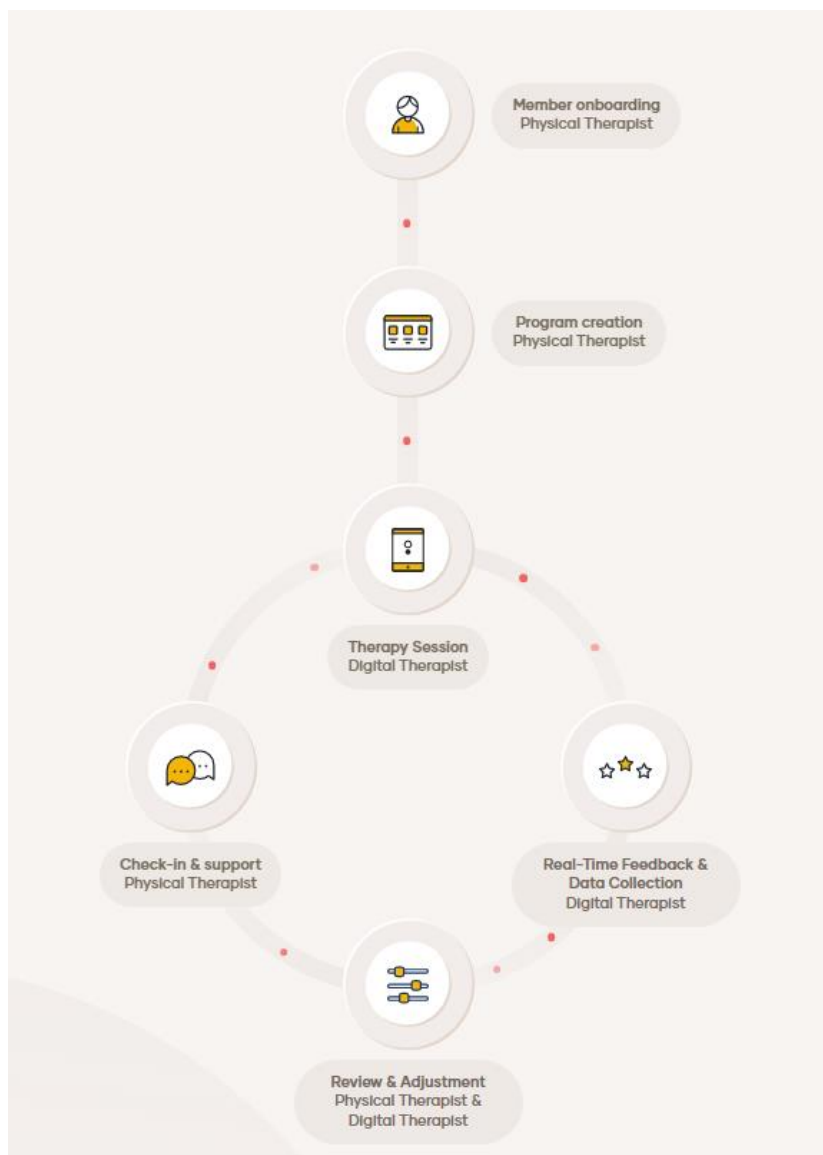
Member onboarding
Physical Therapist

Program creation
Physical Therapist

Therapy Session
Digital Therapist

Real-Time Feedback & Data Collection
Digital Therapist

Review & Adjustment
Physical Therapist & Digital Therapist

Check-in & support
Physical Therapist